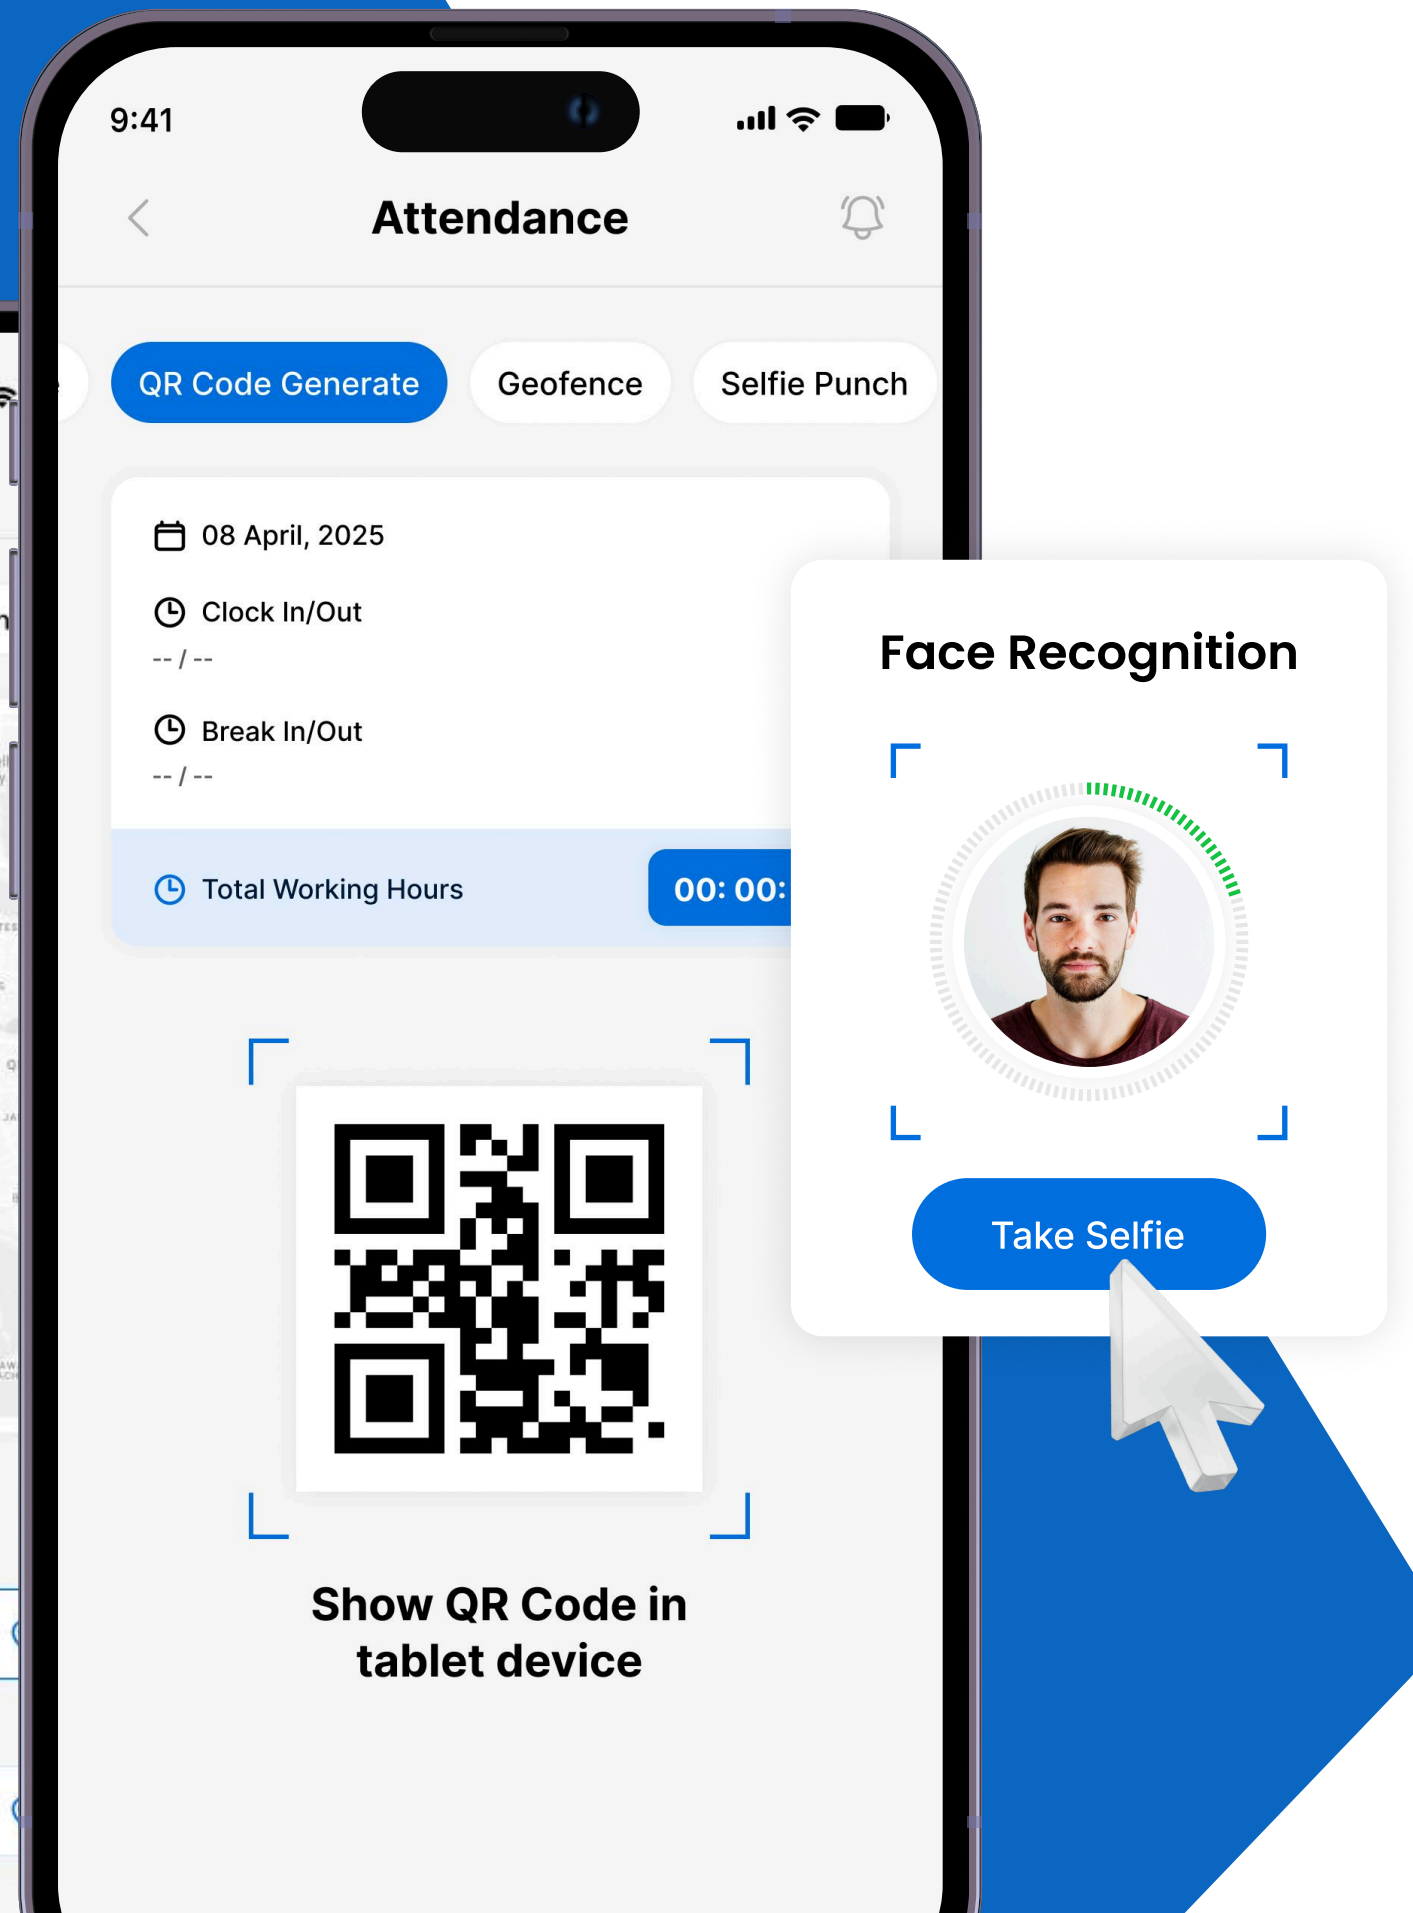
9:41

Attendance

QR Code Generate

Geofence

Selfie Punch

08 April, 2025

Clock In/Out

-- / --

Break In/Out

-- / --

Total Working Hours

00: 00:

Show QR Code in tablet device

Face Recognition

Take Selfie